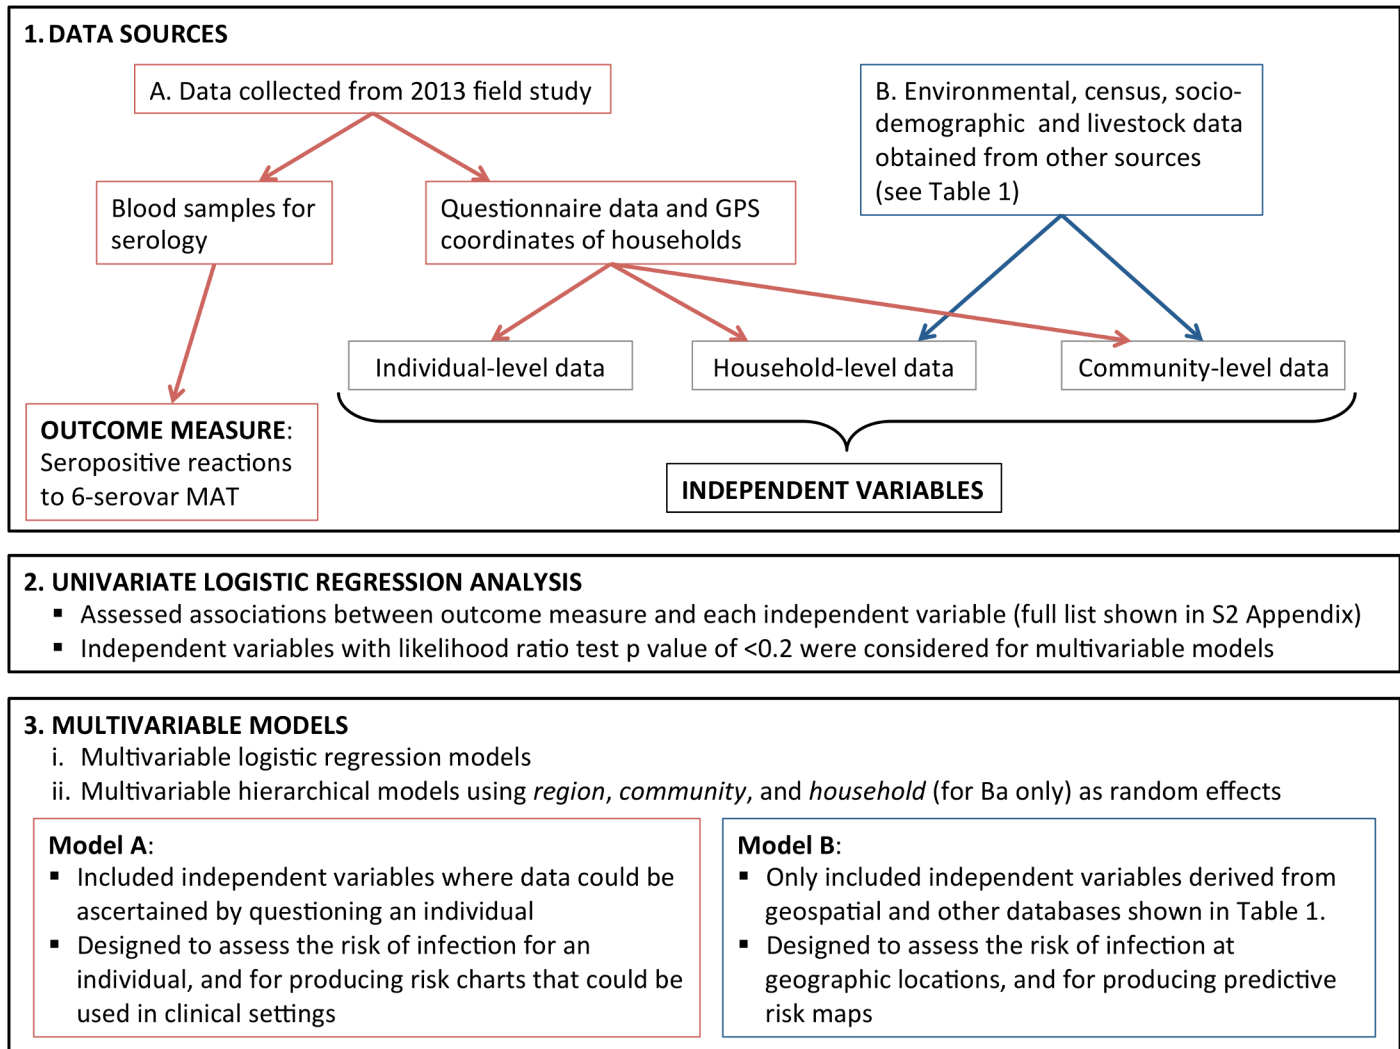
1. DATA SOURCES

A. Data collected from 2013 field study

B. Environmental, census, socio-demographic and livestock data obtained from other sources (see Table 1)

Blood samples for serology

Questionnaire data and GPS coordinates of households

Individual-level data

Household-level data

Community-level data

OUTCOME MEASURE: Seropositive reactions to 6-serovar MAT

INDEPENDENT VARIABLES

2. UNIVARIATE LOGISTIC REGRESSION ANALYSIS
▪ Assessed associations between outcome measure and each independent variable (full list shown in S2 Appendix)
▪ Independent variables with likelihood ratio test p value of <0.2 were considered for multivariable models

3. MULTIVARIABLE MODELS
i. Multivariable logistic regression models
ii. Multivariable hierarchical models using *region*, *community*, and *household* (for Ba only) as random effects

Model A:
▪ Included independent variables where data could be ascertained by questioning an individual
▪ Designed to assess the risk of infection for an individual, and for producing risk charts that could be used in clinical settings

Model B:
▪ Only included independent variables derived from geospatial and other databases shown in Table 1.
▪ Designed to assess the risk of infection at geographic locations, and for producing predictive risk maps